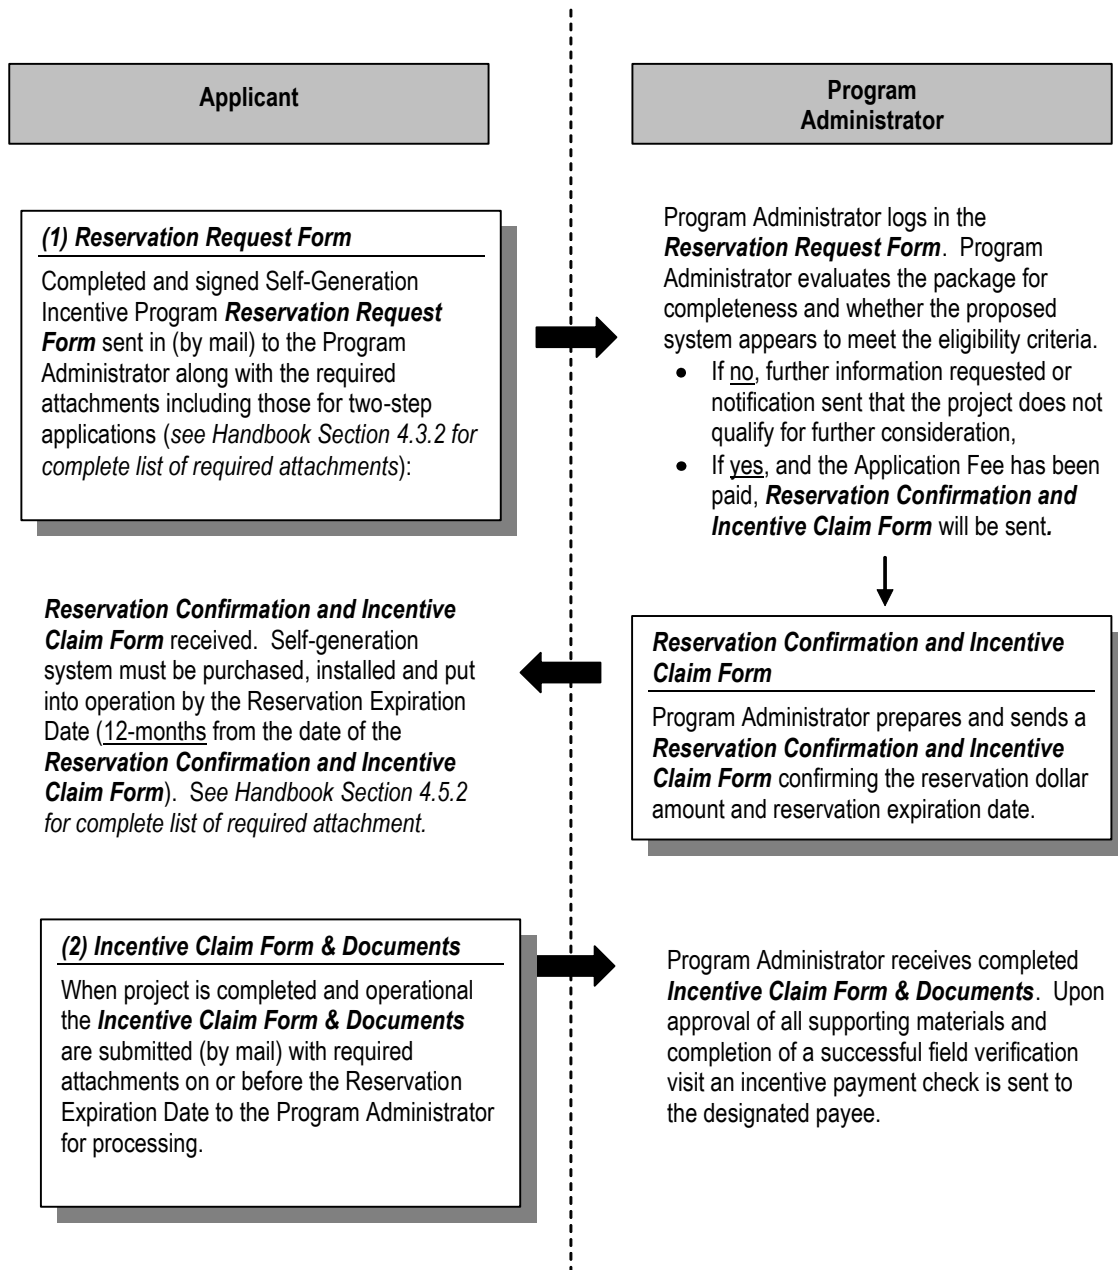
Applicant

Program Administrator

(1) Reservation Request Form

Completed and signed Self-Generation Incentive Program Reservation Request Form sent in (by mail) to the Program Administrator along with the required attachments including those for two-step applications (see Handbook Section 4.3.2 for complete list of required attachments):

Program Administrator logs in the Reservation Request Form. Program Administrator evaluates the package for completeness and whether the proposed system appears to meet the eligibility criteria.

- If no, further information requested or notification sent that the project does not qualify for further consideration,
- If yes, and the Application Fee has been paid, Reservation Confirmation and Incentive Claim Form will be sent.

Reservation Confirmation and Incentive Claim Form received. Self-generation system must be purchased, installed and put into operation by the Reservation Expiration Date (12-months from the date of the Reservation Confirmation and Incentive Claim Form). See Handbook Section 4.5.2 for complete list of required attachment.

Reservation Confirmation and Incentive Claim Form

Program Administrator prepares and sends a Reservation Confirmation and Incentive Claim Form confirming the reservation dollar amount and reservation expiration date.

(2) Incentive Claim Form & Documents

When project is completed and operational the Incentive Claim Form & Documents are submitted (by mail) with required attachments on or before the Reservation Expiration Date to the Program Administrator for processing.

Program Administrator receives completed Incentive Claim Form & Documents. Upon approval of all supporting materials and completion of a successful field verification visit an incentive payment check is sent to the designated payee.